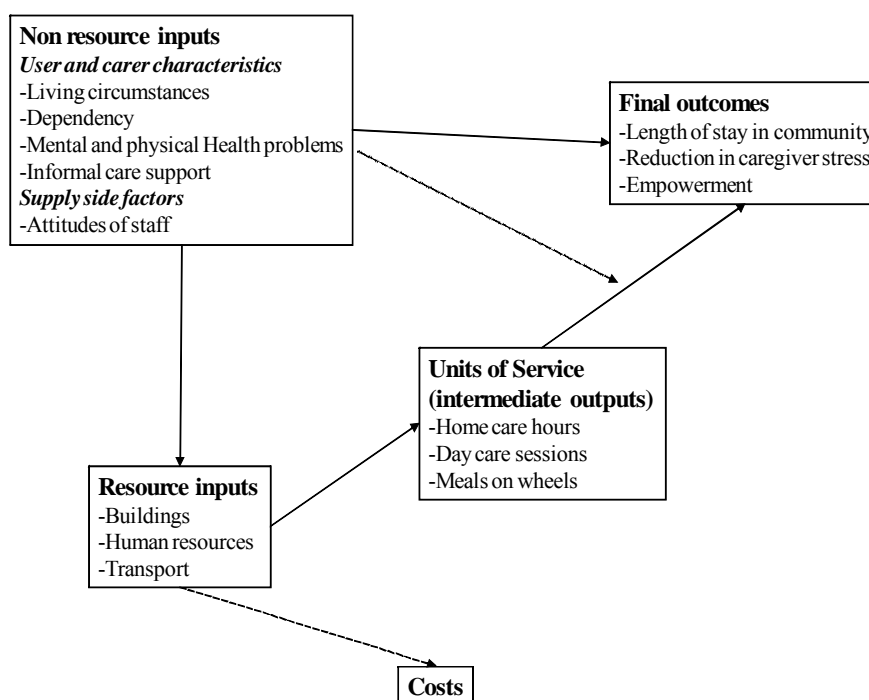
**Non resource inputs**
***User and carer characteristics***
-Living circumstances
-Dependency
-Mental and physical Health problems
-Informal care support
***Supply side factors***
-Attitudes of staff

**Final outcomes**
-Length of stay in community
-Reduction in caregiver stress
-Empowerment

**Units of Service (intermediate outputs)**
-Home care hours
-Day care sessions
-Meals on wheels

**Resource inputs**
-Buildings
-Human resources
-Transport

**Costs**